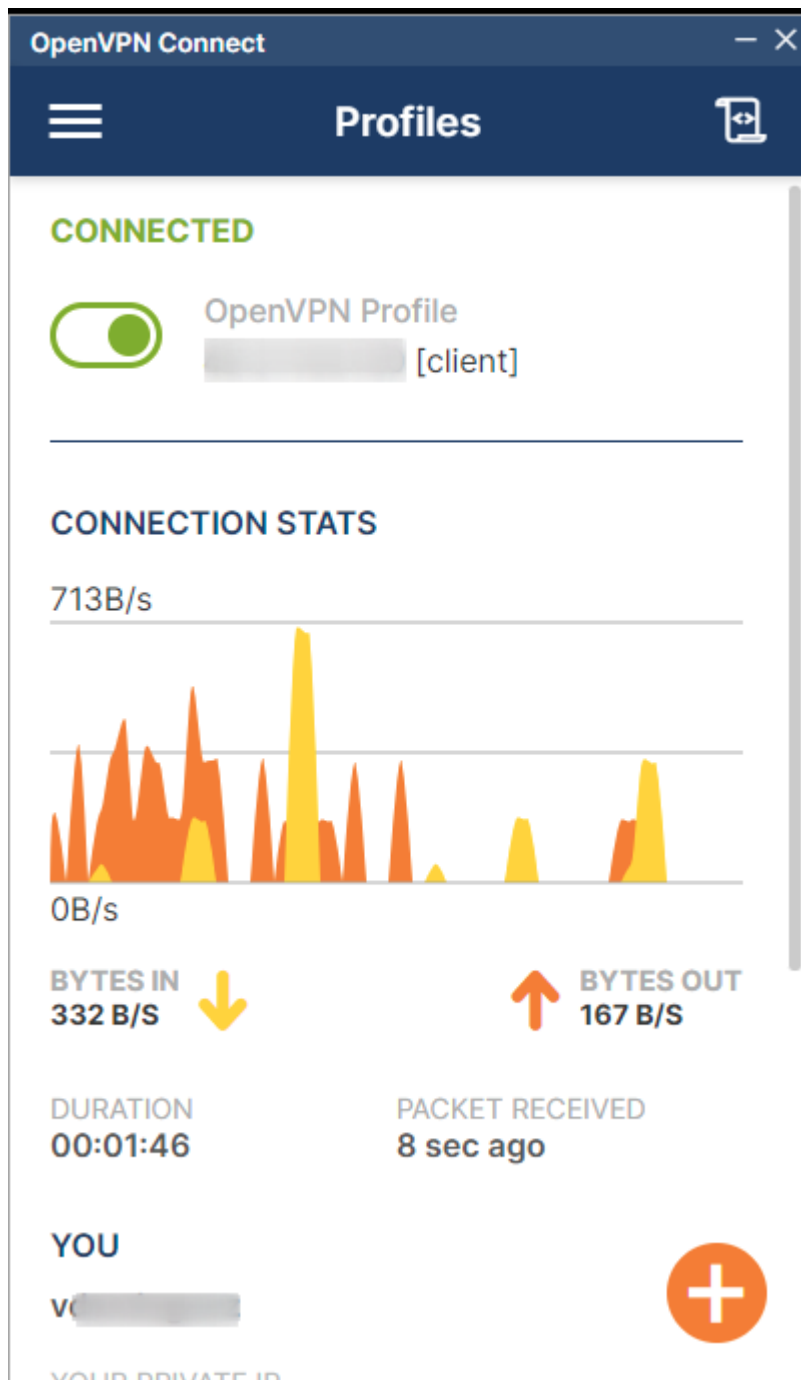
OpenVPN Connect

Profiles

CONNECTED

OpenVPN Profile
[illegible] [client]

CONNECTION STATS

713B/s

0B/s

BYTES IN
332 B/S

BYTES OUT
167 B/S

DURATION
00:01:46

PACKET RECEIVED
8 sec ago

YOU

v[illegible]

YOUR PRIVATE IP